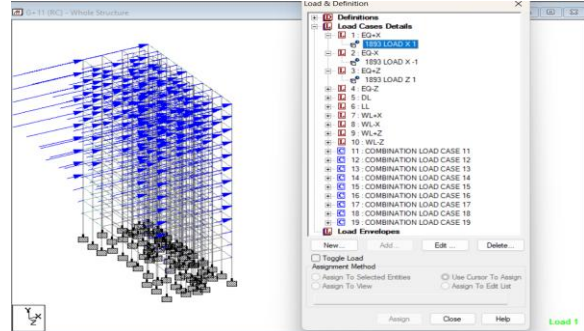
G+11 (RC) - Whole Structure

Load & Definition

Definitions
Load Cases Details
1 : EQ+X
1893 LOAD X 1
2 : EQ-X
1893 LOAD X -1
3 : EQ+Z
1893 LOAD Z 1
4 : EQ-Z
5 : DL
6 : LL
7 : WL+X
8 : WL-X
9 : WL+Z
10 : WL-Z
11 : COMBINATION LOAD CASE 11
12 : COMBINATION LOAD CASE 12
13 : COMBINATION LOAD CASE 13
14 : COMBINATION LOAD CASE 14
15 : COMBINATION LOAD CASE 15
16 : COMBINATION LOAD CASE 16
17 : COMBINATION LOAD CASE 17
18 : COMBINATION LOAD CASE 18
19 : COMBINATION LOAD CASE 19
Load Envelopes

New... Add... Edit ... Delete...

Toggle Load
Assignment Method
Assign To Selected Entities
Use Cursor To Assign
Assign To View
Assign To Edit List

Assign Close Help

Load 1

Y
X
Z